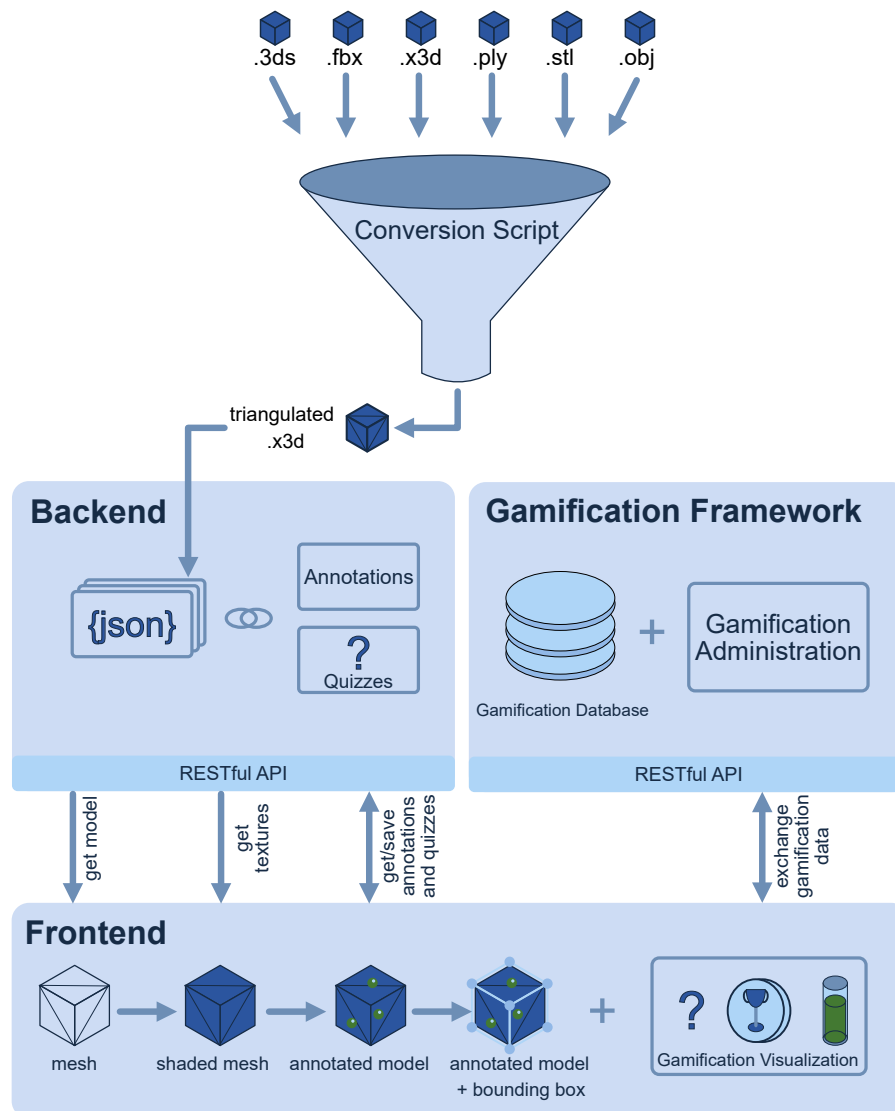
.3ds .fbx .x3d .ply .stl .obj

Conversion Script

triangulated .x3d

Backend

{json}

Annotations

?
Quizzes

RESTful API

Gamification Framework

Gamification Database

+

Gamification Administration

RESTful API

get model

get textures

get/save annotations and quizzes

exchange gamification data

Frontend

mesh

shaded mesh

annotated model

annotated model + bounding box

+

?

Gamification Visualization